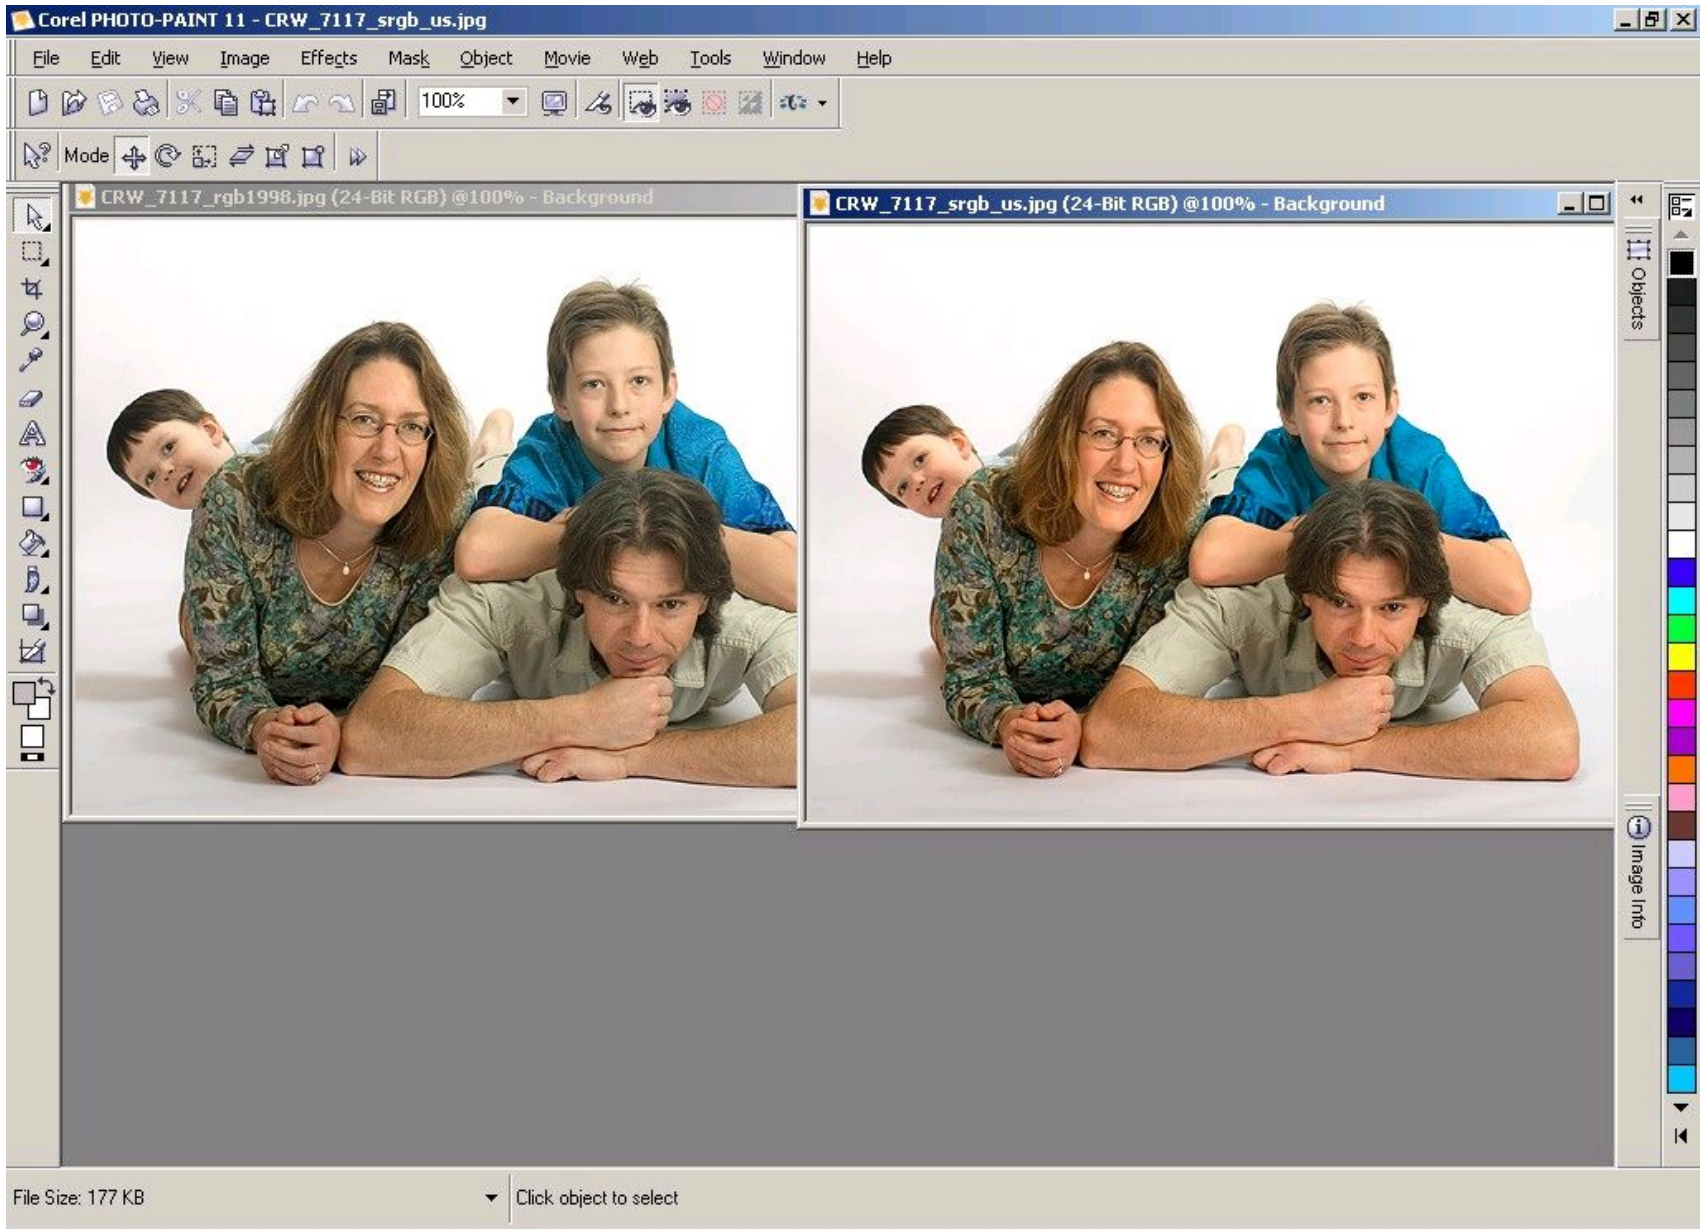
Corel PHOTO-PAINT 11 - CRW_7117_srgb_us.jpg

File Edit View Image Effects Mask Object Movie Web Tools Window Help

100%

Mode

CRW_7117_rgb1998.jpg (24-Bit RGB) @100% - Background

CRW_7117_srgb_us.jpg (24-Bit RGB) @100% - Background

Objects

Image Info

File Size: 177 KB

Click object to select